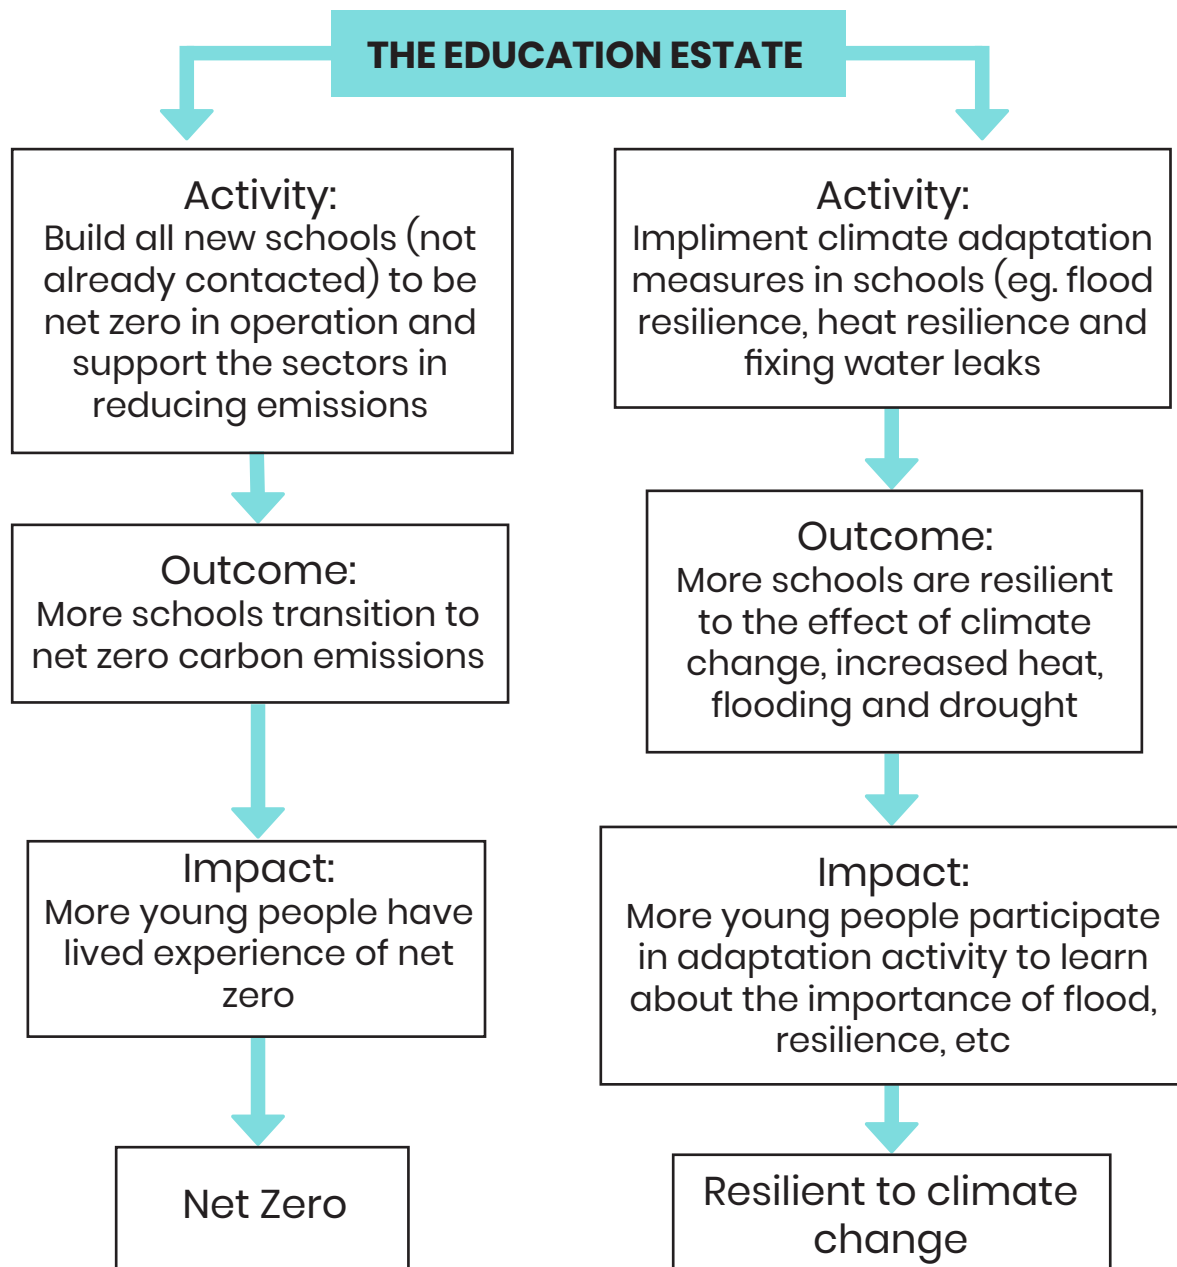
THE EDUCATION ESTATE

Activity:
Build all new schools (not already contacted) to be net zero in operation and support the sectors in reducing emissions

Outcome:
More schools transition to net zero carbon emissions

Impact:
More young people have lived experience of net zero

Net Zero

Activity:
Impliment climate adaptation measures in schools (eg. flood resilience, heat resilience and fixing water leaks

Outcome:
More schools are resilient to the effect of climate change, increased heat, flooding and drought

Impact:
More young people participate in adaptation activity to learn about the importance of flood, resilience, etc

Resilient to climate change